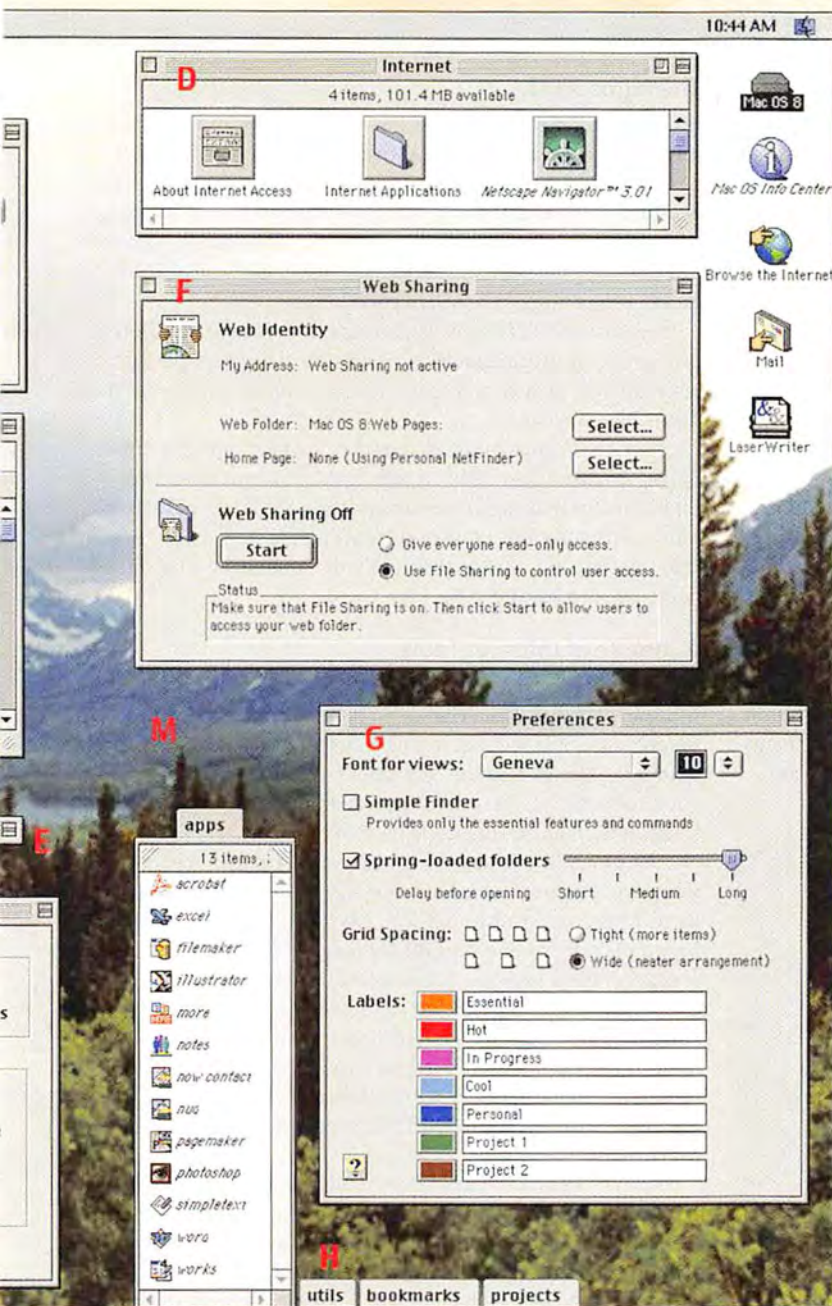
10:44 AM

D

Internet

4 items, 101.4 MB available

About Internet Access

Internet Applications

Netscape Navigator™ 3.01

Mac OS 8

Mac OS Info Center

Browse the Internet

Mail

LaserWriter

F

Web Sharing

Web Identity

My Address: Web Sharing not active

Web Folder: Mac OS 8 Web Pages:

Select...

Home Page: None (Using Personal NetFinder)

Select...

Web Sharing Off

Start

Give everyone read-only access.

Use File Sharing to control user access.

Status

Make sure that File Sharing is on. Then click Start to allow users to access your web folder.

M

E

apps

13 items, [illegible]

acrobat

excel

filemaker

illustrator

more

notes

now contact

nuu

pagemaker

photoshop

simpletext

word

works

G

Preferences

Font for views: Geneva 10

Simple Finder

Provides only the essential features and commands

Spring-loaded folders

Delay before opening Short Medium Long

Grid Spacing: Tight (more items)

Wide (neater arrangement)

Labels:

Essential

Hot

In Progress

Cool

Personal

Project 1

Project 2

?

H

utils

bookmarks

projects

s